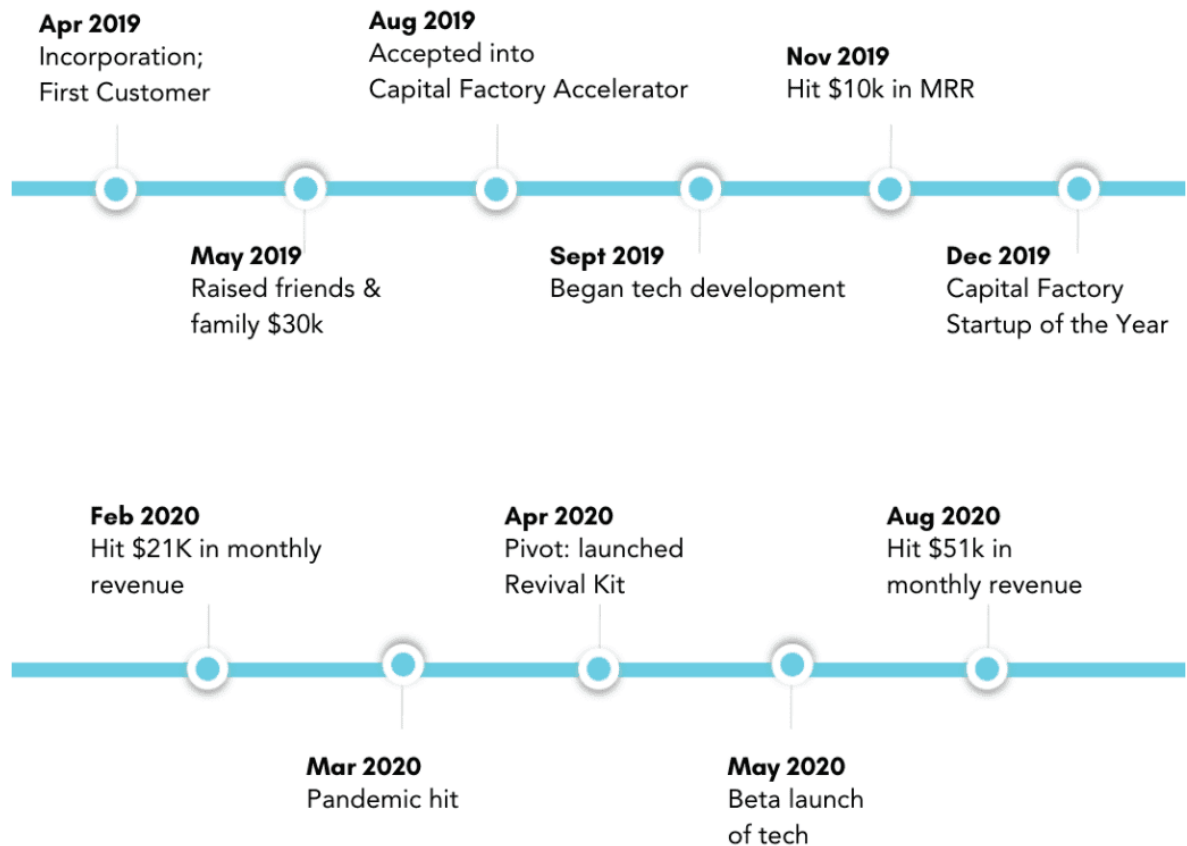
**Apr 2019**
Incorporation;
First Customer

**May 2019**
Raised friends &
family $30k

**Aug 2019**
Accepted into
Capital Factory Accelerator

**Sept 2019**
Began tech development

**Nov 2019**
Hit $10k in MRR

**Dec 2019**
Capital Factory
Startup of the Year

**Feb 2020**
Hit $21K in monthly
revenue

**Mar 2020**
Pandemic hit

**Apr 2020**
Pivot: launched
Revival Kit

**May 2020**
Beta launch
of tech

**Aug 2020**
Hit $51k in
monthly revenue